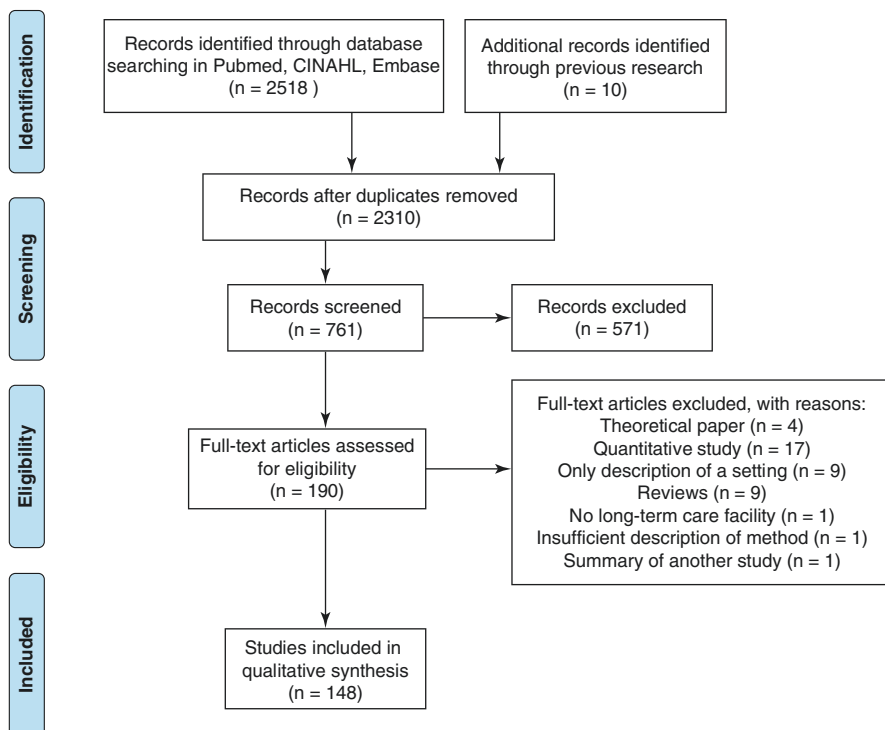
Identification

Records identified through database searching in Pubmed, CINAHL, Embase (n = 2518 )

Additional records identified through previous research (n = 10)

Records after duplicates removed (n = 2310)

Screening

Records screened (n = 761)

Records excluded (n = 571)

Eligibility

Full-text articles assessed for eligibility (n = 190)

Full-text articles excluded, with reasons:
Theoretical paper (n = 4)
Quantitative study (n = 17)
Only description of a setting (n = 9)
Reviews (n = 9)
No long-term care facility (n = 1)
Insufficient description of method (n = 1)
Summary of another study (n = 1)

Included

Studies included in qualitative synthesis (n = 148)